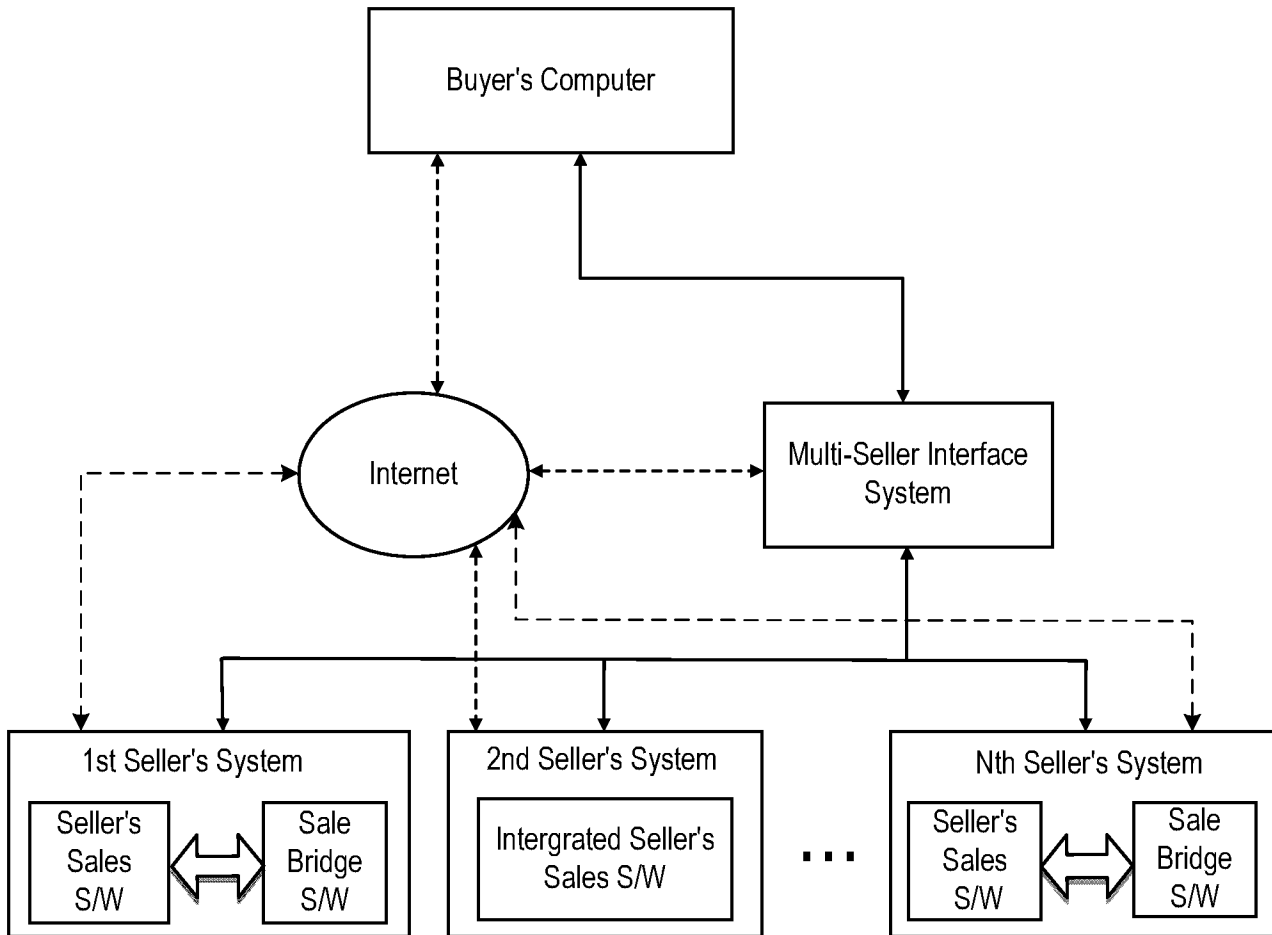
Buyer's Computer

Internet

Multi-Seller Interface System

1st Seller's System

Seller's Sales S/W

Sale Bridge S/W

2nd Seller's System

Intergrated Seller's Sales S/W

...

Nth Seller's System

Seller's Sales S/W

Sale Bridge S/W